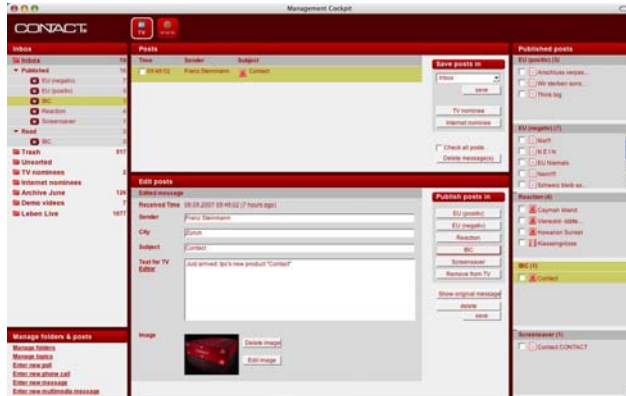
Management Cockpit

CONTACT.

TV

Inbox
Inbox 14
Published 16
EU (negativ) 7
EU (positiv) 3
IBC 1
Reaction 4
Screensaver 1
Read 2
IBC 2
Trash 517
Unsorted
TV nominees 2
Internet nominees
Archive June 124
Demo videos 7
Leben Live 1677

Posts
Time | Sender | Subject
09:49:02 | Franz Steinmann | Contact

Save posts in
Inbox
save
TV nominee
Internet nominee
Check all posts
Delete message(s)

Edit posts
Edited message
Received Time 09.03.2007 09:49:02 (7 hours ago)
Sender Franz Steinmann
City Zürich
Subject Contact
Text for TV Editor Just arrived: tpc's new product "Contact"
Image
Delete image
Edit image

Publish posts in
EU (positiv)
EU (negativ)
Reaction
IBC
Screensaver
Remove from TV
Show original message
delete
save

Manage folders & posts
Manage folders
Manage topics
Enter new poll
Enter new phone call
Enter new message
Enter new multimedia message

Published posts
EU (positiv) (3)
Anschluss verpas...
Wir sterben aus...
Think big

EU (negativ) (7)
Nein!!
N E I N
EU Niemals
Nein!!!
Schweiz bleib so...

Reaction (4)
Cayman Island
Vierwald- städte...
Hawaiian Sunset
Klassenprüsse

IBC (1)
Contact

Screensaver (1)
Contact CONTACT